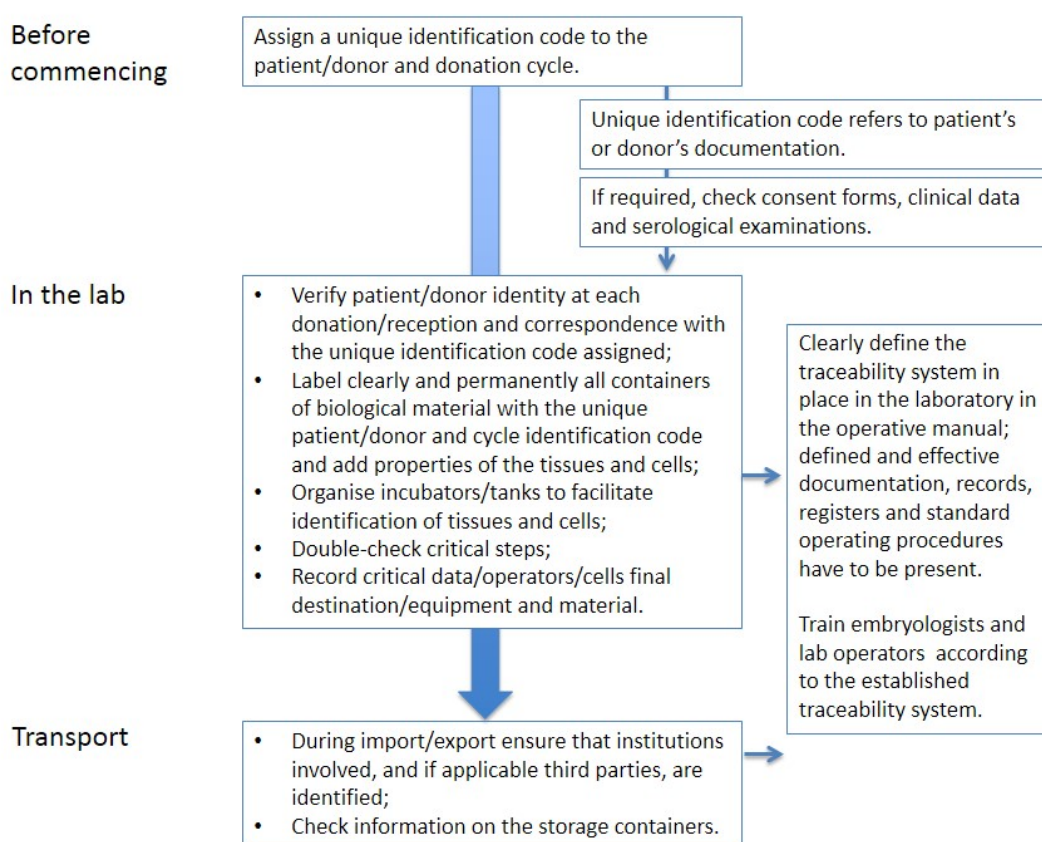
Before commencing

Assign a unique identification code to the patient/donor and donation cycle.

Unique identification code refers to patient's or donor's documentation.

If required, check consent forms, clinical data and serological examinations.

In the lab

- Verify patient/donor identity at each donation/reception and correspondence with the unique identification code assigned;
- Label clearly and permanently all containers of biological material with the unique patient/donor and cycle identification code and add properties of the tissues and cells;
- Organise incubators/tanks to facilitate identification of tissues and cells;
- Double-check critical steps;
- Record critical data/operators/cells final destination/equipment and material.

Clearly define the traceability system in place in the laboratory in the operative manual; defined and effective documentation, records, registers and standard operating procedures have to be present.

Train embryologists and lab operators according to the established traceability system.

Transport

- During import/export ensure that institutions involved, and if applicable third parties, are identified;
- Check information on the storage containers.